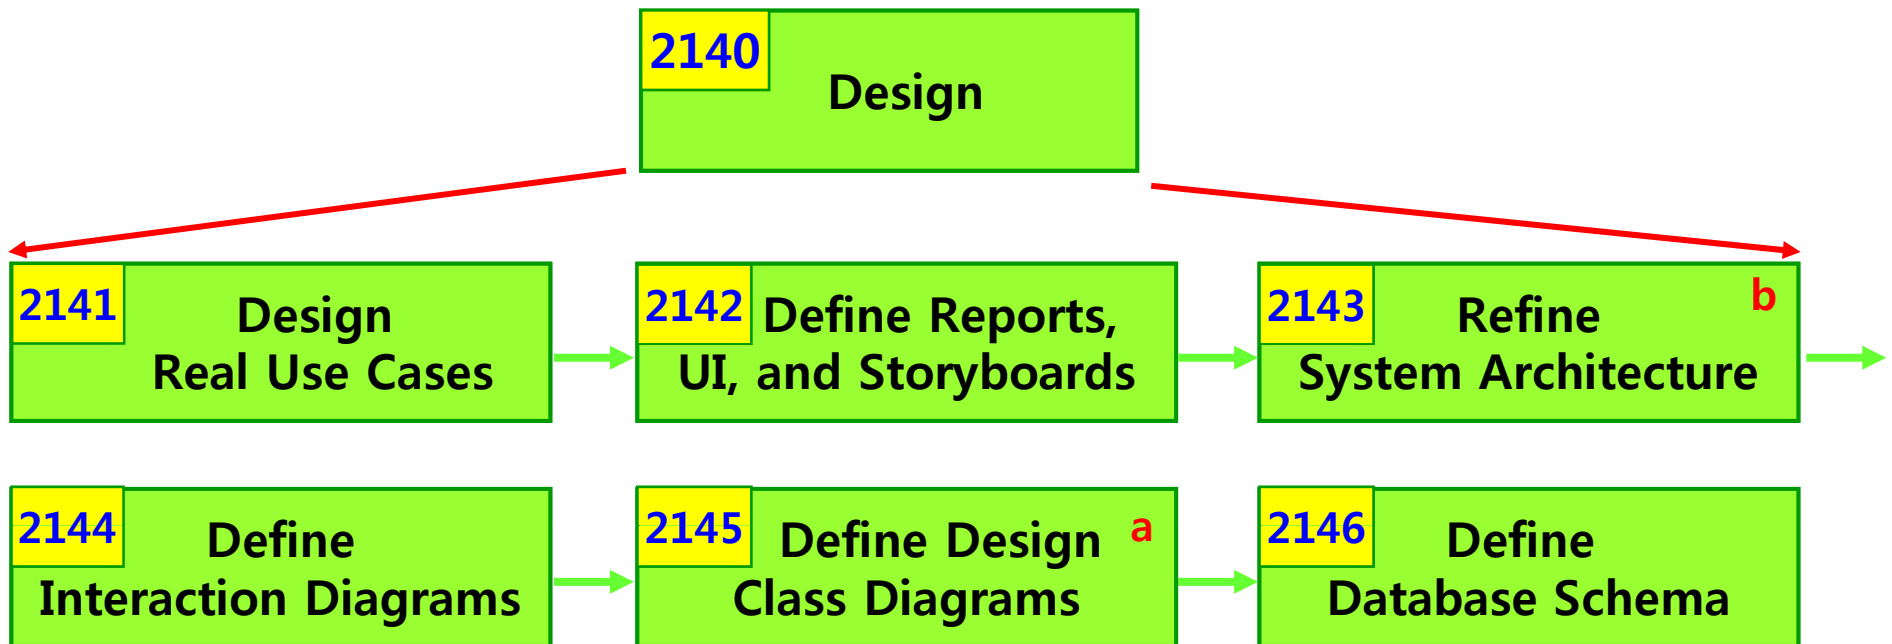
2140 Design

2141 Design Real Use Cases

2142 Define Reports, UI, and Storyboards

2143 Refine System Architecture b

2144 Define Interaction Diagrams

2145 Define Design Class Diagrams a

2146 Define Database Schema